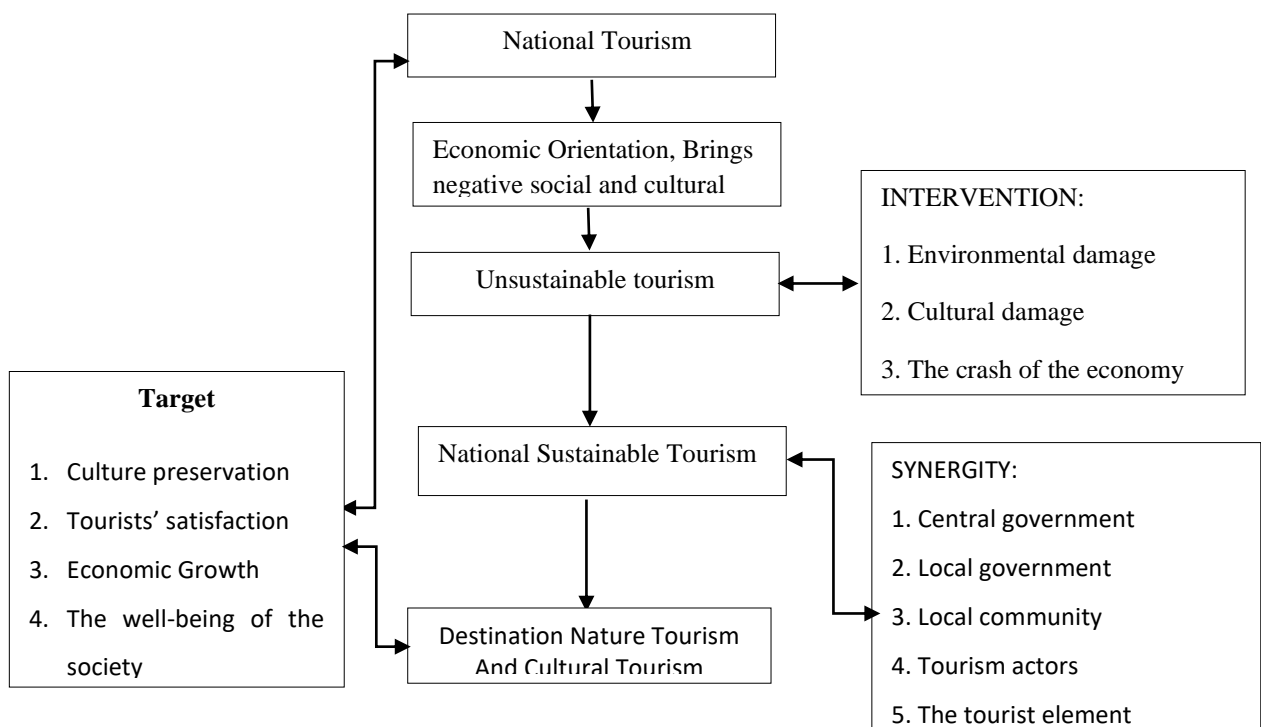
National Tourism

Economic Orientation, Brings negative social and cultural

INTERVENTION:

1. Environmental damage

2. Cultural damage

3. The crash of the economy

Unsustainable tourism

Target

1. Culture preservation
2. Tourists' satisfaction
3. Economic Growth
4. The well-being of the society

National Sustainable Tourism

SYNERGITY:

1. Central government

2. Local government

3. Local community

4. Tourism actors

5. The tourist element

Destination Nature Tourism And Cultural Tourism